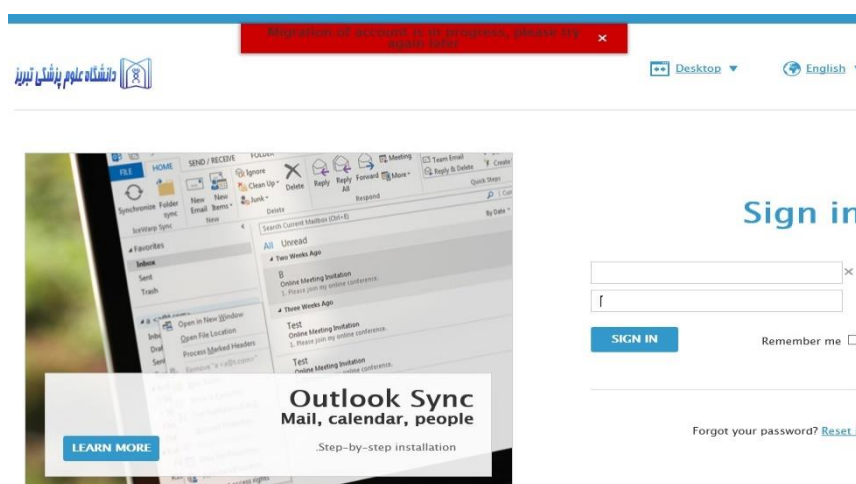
Migration of account is in progress, please try again later ×

دانشگاه علوم پزشکی تبریز

Desktop ▼

English

FILE HOME SEND / RECEIVE FOLDER

Synchronize Folder sync IceWarp Sync

New Email New Items New

Ignore Clean Up Junk Delete Delete

Reply Reply All Forward More Respond

Meeting

Team Email Reply & Delete Quick Steps

Create

Search Current Mailbox (Ctrl+E)

All Unread

By Date

Favorites

Inbox

Sent

Trash

Two Weeks Ago

B

Online Meeting Invitation

1. Please join my online conference.

Three Weeks Ago

Test

Online Meeting Invitation

1. Please join my online conference.

Test

Online Meeting Invitation

1. Please join my online conference.

Open in New Window

Open File Location

Process Marked Headers

Outlook Sync

Mail, calendar, people

.Step-by-step installation

LEARN MORE

Sign in

×

SIGN IN

Remember me

Forgot your password? Reset